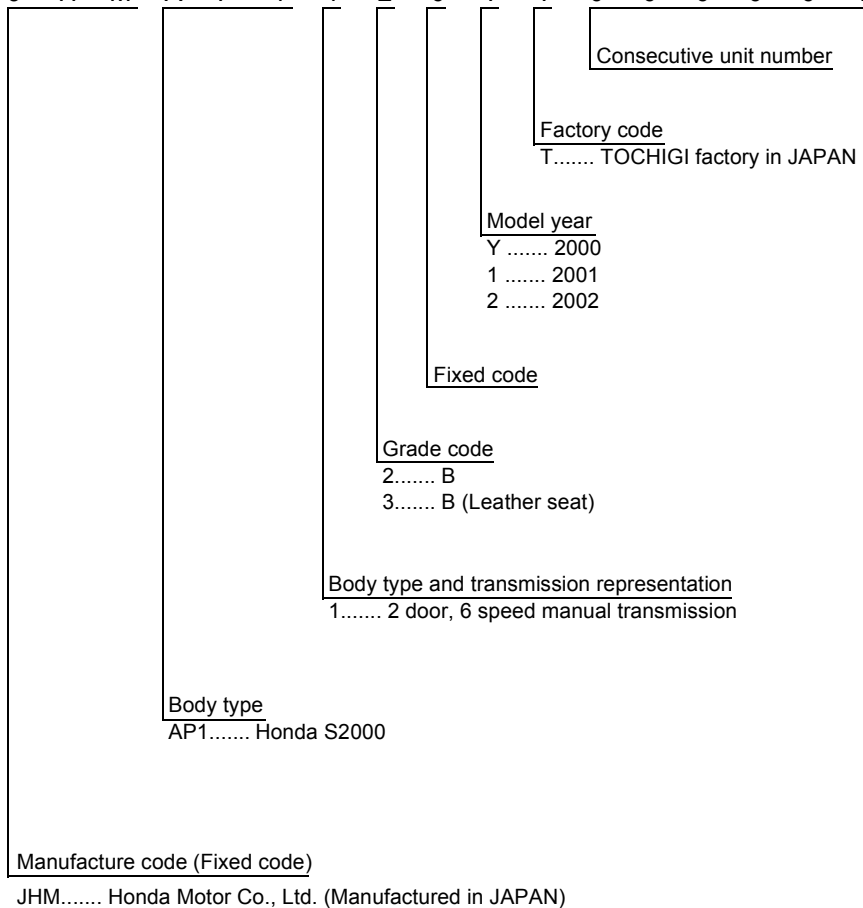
Consecutive unit number

Factory code
T....... TOCHIGI factory in JAPAN

Model year
Y ....... 2000
1 ....... 2001
2 ....... 2002

Fixed code

Grade code
2....... B
3....... B (Leather seat)

Body type and transmission representation
1....... 2 door, 6 speed manual transmission

Body type
AP1....... Honda S2000

Manufacture code (Fixed code)
JHM....... Honda Motor Co., Ltd. (Manufactured in JAPAN)